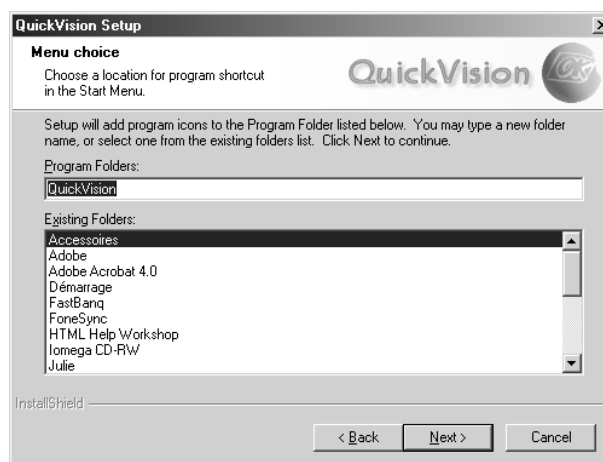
QuickVision Setup

Menu choice

Choose a location for program shortcut in the Start Menu.

QuickVision

Setup will add program icons to the Program Folder listed below. You may type a new folder name, or select one from the existing folders list. Click Next to continue.

Program Folders:

QuickVision

Existing Folders:

Accessoires
Adobe
Adobe Acrobat 4.0
Démarrage
FastBanq
FoneSync
HTML Help Workshop
Iomega CD-RW
Julie

InstallShield

< Back
Next >
Cancel